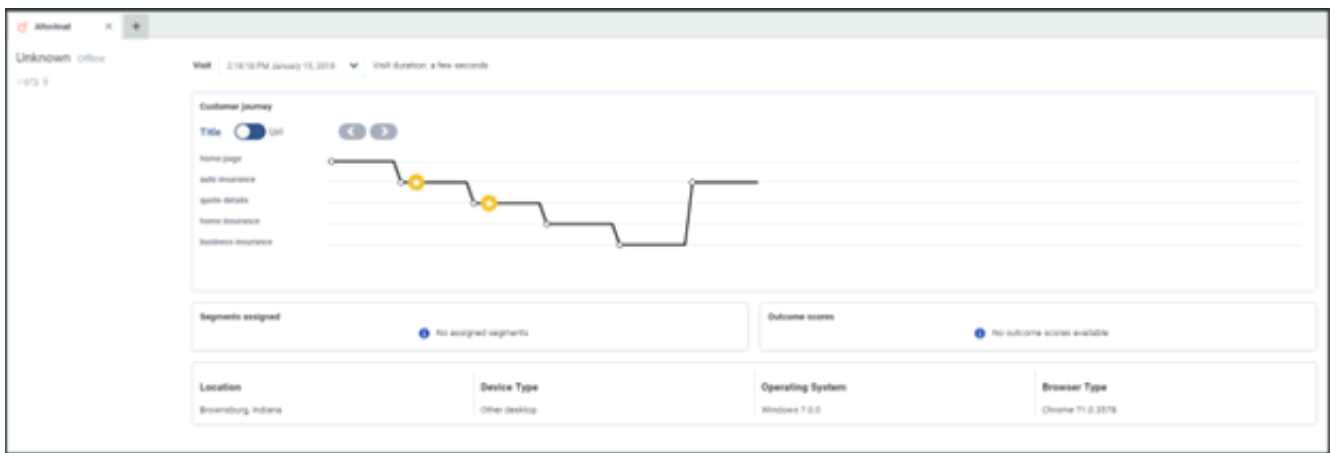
Affectival ×

+

Unknown Offline

Visit 2:18:18 PM January 15, 2019

Visit duration: a few seconds

Customer journey

Title Url

home page

auto insurance

quote details

home insurance

business insurance

Segments assigned

No assigned segments

Outcome scores

No outcome scores available

Location

Brownsburg, Indiana

Device Type

Other desktop

Operating System

Windows 7.0.0

Browser Type

Chrome 71.0.3578